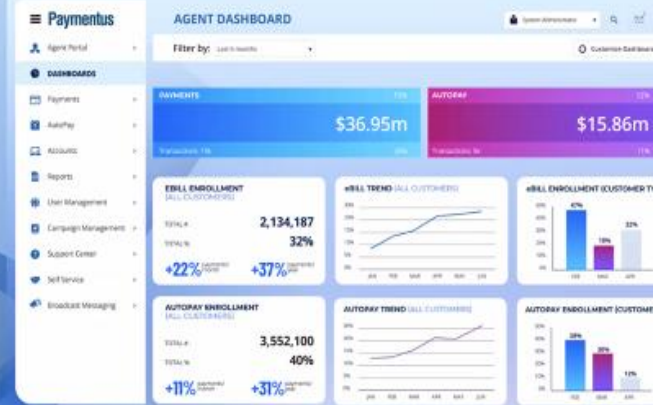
Paymentus

AGENT DASHBOARD

Filter by: Last 6 months

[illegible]

Customize Dashboard

Agent Portal

DASHBOARDS

Payments

AutoPay

Accounts

Reports

User Management

Campaign Management

Support Center

Self Service

Broadcast Messaging

PAYMENTS

$36.95m

Transactions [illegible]

AUTOPAY

$15.86m

Transactions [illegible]

EBILL ENROLLMENT (ALL CUSTOMERS)

TOTAL # 2,134,187

TOTAL % 32%

+22% +37%

EBILL TREND (ALL CUSTOMERS)

EBILL ENROLLMENT (CUSTOMER T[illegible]

47%

19%

32%

AUTOPAY ENROLLMENT (ALL CUSTOMERS)

TOTAL # 3,552,100

TOTAL % 40%

+11% +31%

AUTOPAY TREND (ALL CUSTOMERS)

AUTOPAY ENROLLMENT (CUSTOME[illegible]

28%

20%

12%